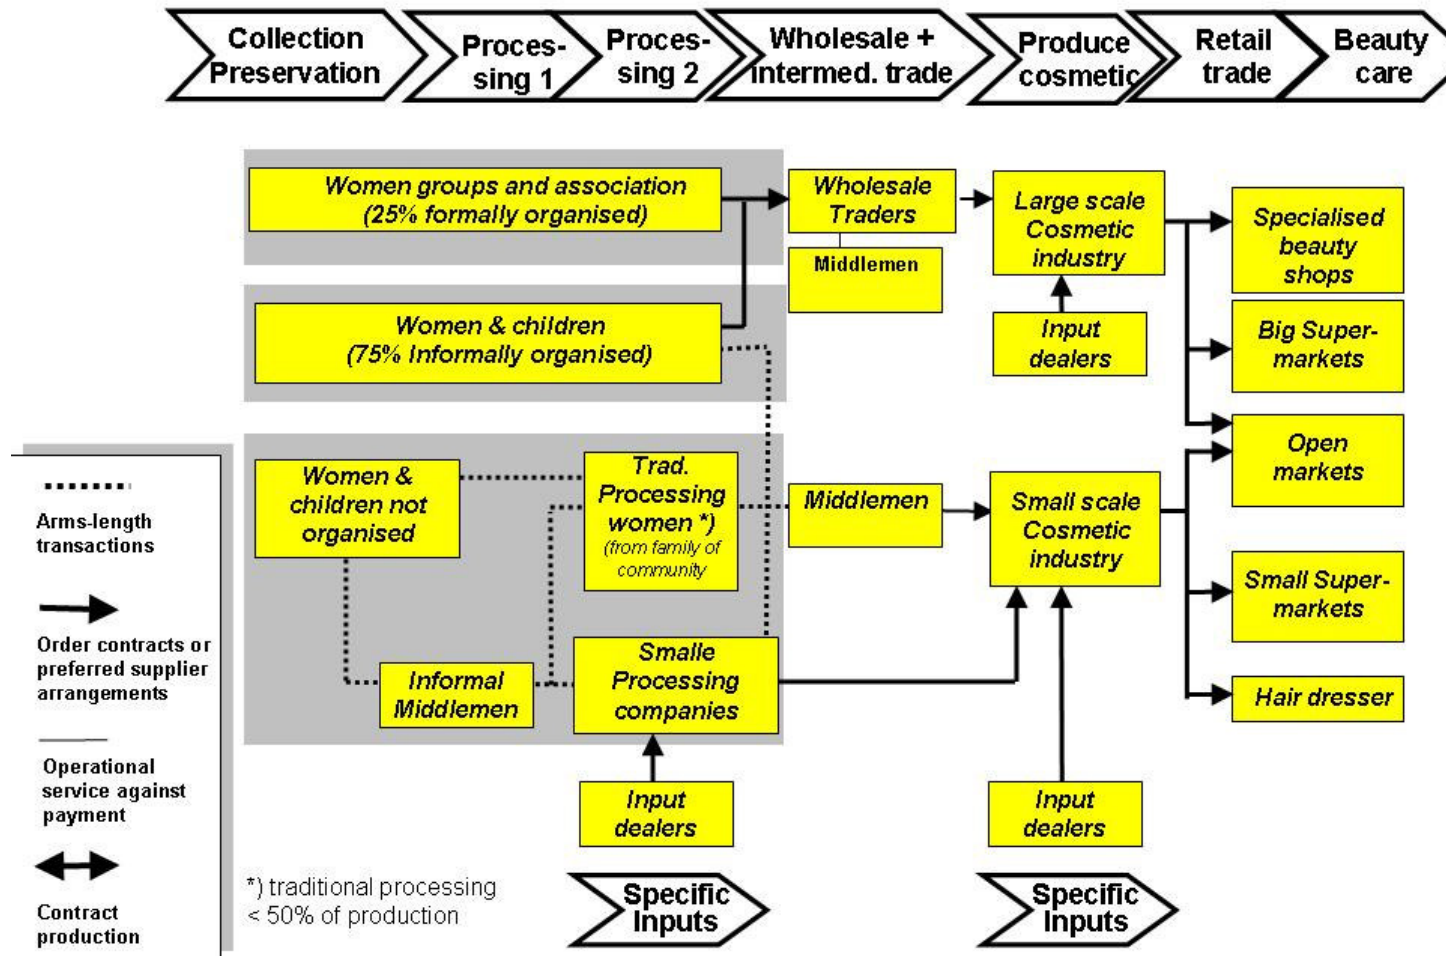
Collection Preservation

Processing 1

Processing 2

Wholesale + intermed. trade

Produce cosmetic

Retail trade

Beauty care

Women groups and association (25% formally organised)

Wholesale Traders

Middlemen

Large scale Cosmetic industry

Specialised beauty shops

Women & children (75% Informally organised)

Input dealers

Big Supermarkets

Open markets

Women & children not organised

Trad. Processing women *) (from family of community

Middlemen

Small scale Cosmetic industry

Small Supermarkets

Informal Middlemen

Smalle Processing companies

Hair dresser

Input dealers

Input dealers

Arms-length transactions

Order contracts or preferred supplier arrangements

Operational service against payment

Contract production

*) traditional processing < 50% of production

Specific Inputs

Specific Inputs